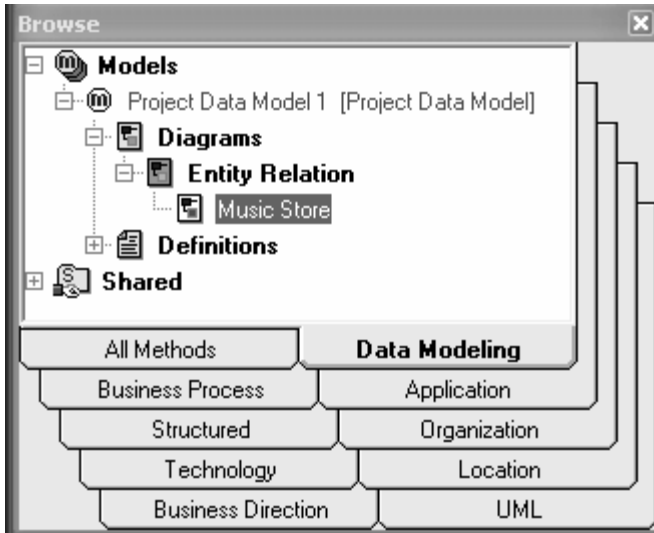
Browse

Models
Project Data Model 1 [Project Data Model]
Diagrams
Entity Relation
Music Store
Definitions
Shared

All Methods
Data Modeling
Business Process
Application
Structured
Organization
Technology
Location
Business Direction
UML